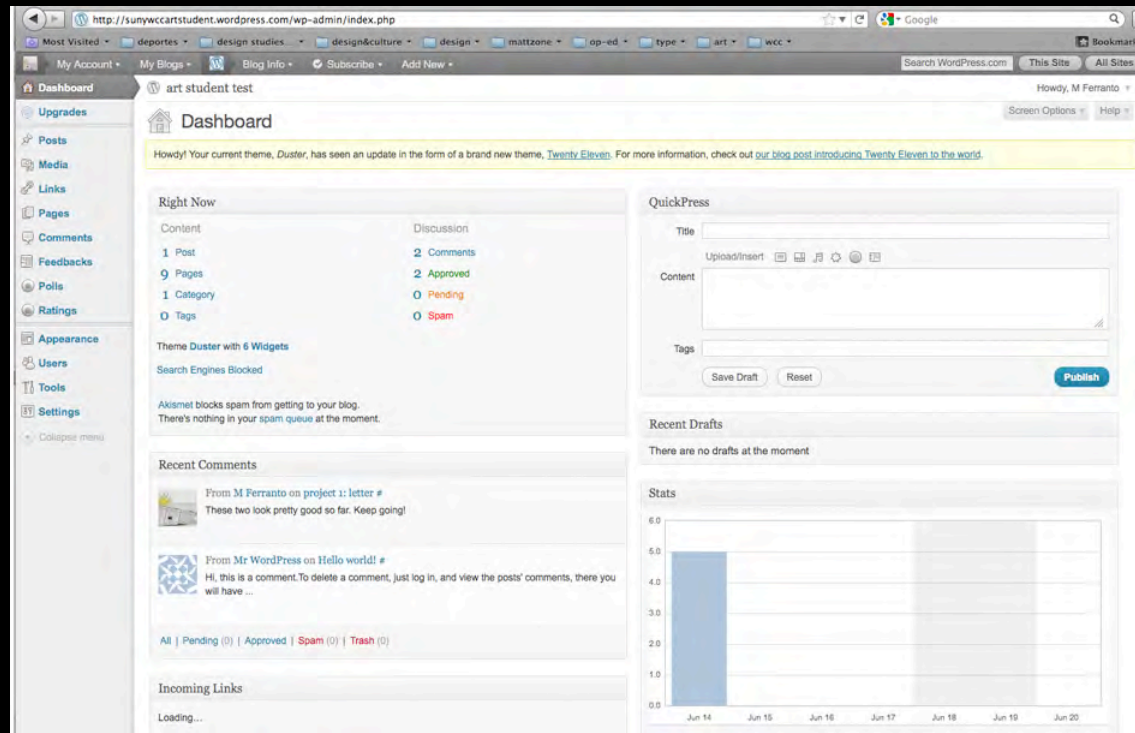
http://sunywccartstudent.wordpress.com/wp-admin/index.php

Google

Most Visited ▾ deportes ▾ design studies... ▾ design&culture ▾ design ▾ mattzone ▾ op-ed ▾ type ▾ art ▾ wcc ▾ Bookmarks

My Account ▾ My Blogs ▾ Blog Info ▾ Subscribe ▾ Add New ▾

Search WordPress.com This Site All Sites

Dashboard
Upgrades
Posts
Media
Links
Pages
Comments
Feedbacks
Polls
Ratings
Appearance
Users
Tools
Settings
Collapse menu

art student test

Howdy, M Ferranto ▾

Screen Options ▾ Help ▾

Dashboard

Howdy! Your current theme, *Duster*, has seen an update in the form of a brand new theme, Twenty Eleven. For more information, check out our blog post introducing Twenty Eleven to the world.

Right Now

| Content | | Discussion | |
|---|---|---|---|
| 1 | Post | 2 | Comments |
| 9 | Pages | 2 | Approved |
| 1 | Category | 0 | Pending |
| 0 | Tags | 0 | Spam |

Theme Duster with 6 Widgets

Search Engines Blocked

Akismet blocks spam from getting to your blog.
There's nothing in your spam queue at the moment.

Recent Comments

From M Ferranto on project 1: letter #
These two look pretty good so far. Keep going!

From Mr WordPress on Hello world! #
Hi, this is a comment.To delete a comment, just log in, and view the posts' comments, there you will have ...

All | Pending (0) | Approved | Spam (0) | Trash (0)

Incoming Links

Loading...

QuickPress

Title

Upload/Insert

Content

Tags

Save Draft Reset Publish

Recent Drafts

There are no drafts at the moment

Stats

6.0
5.0
4.0
3.0
2.0
1.0
0.0

Jun 14 Jun 15 Jun 16 Jun 17 Jun 18 Jun 19 Jun 20